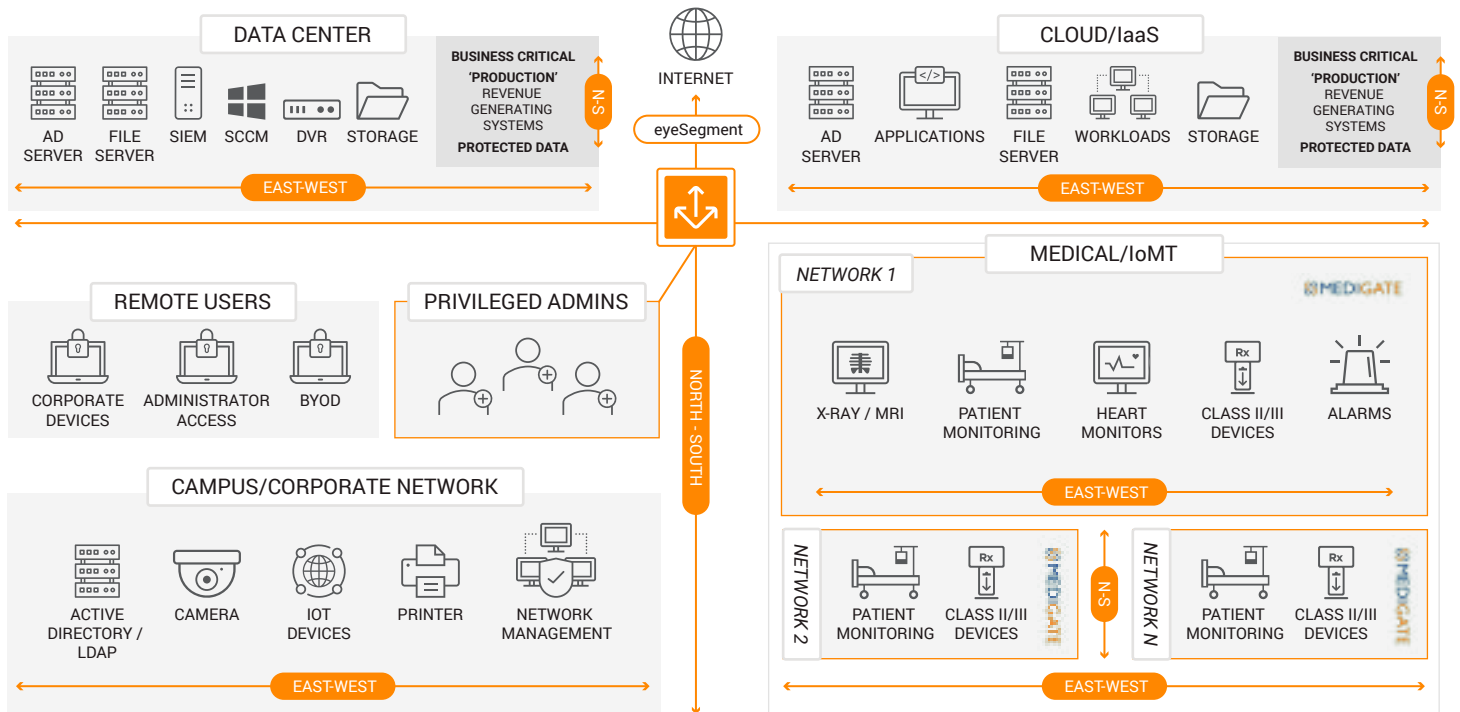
DATA CENTER

AD SERVER
FILE SERVER
SIEM
SCCM
DVR
STORAGE

BUSINESS CRITICAL
'PRODUCTION'
REVENUE GENERATING SYSTEMS
PROTECTED DATA

N-S

EAST-WEST

INTERNET

eyeSegment

CLOUD/IaaS

AD SERVER
APPLICATIONS
FILE SERVER
WORKLOADS
STORAGE

BUSINESS CRITICAL
'PRODUCTION'
REVENUE GENERATING SYSTEMS
PROTECTED DATA

N-S

EAST-WEST

REMOTE USERS

CORPORATE DEVICES
ADMINISTRATOR ACCESS
BYOD

PRIVILEGED ADMINS

NORTH - SOUTH

MEDICAL/IoMT

NETWORK 1

MEDIGATE

X-RAY / MRI
PATIENT MONITORING
HEART MONITORS
Rx
CLASS II/III DEVICES
ALARMS

EAST-WEST

CAMPUS/CORPORATE NETWORK

ACTIVE DIRECTORY / LDAP
CAMERA
IOT DEVICES
PRINTER
NETWORK MANAGEMENT

EAST-WEST

NETWORK 2

PATIENT MONITORING
Rx
CLASS II/III DEVICES

MEDIGATE

N-S

NETWORK N

PATIENT MONITORING
Rx
CLASS II/III DEVICES

MEDIGATE

EAST-WEST